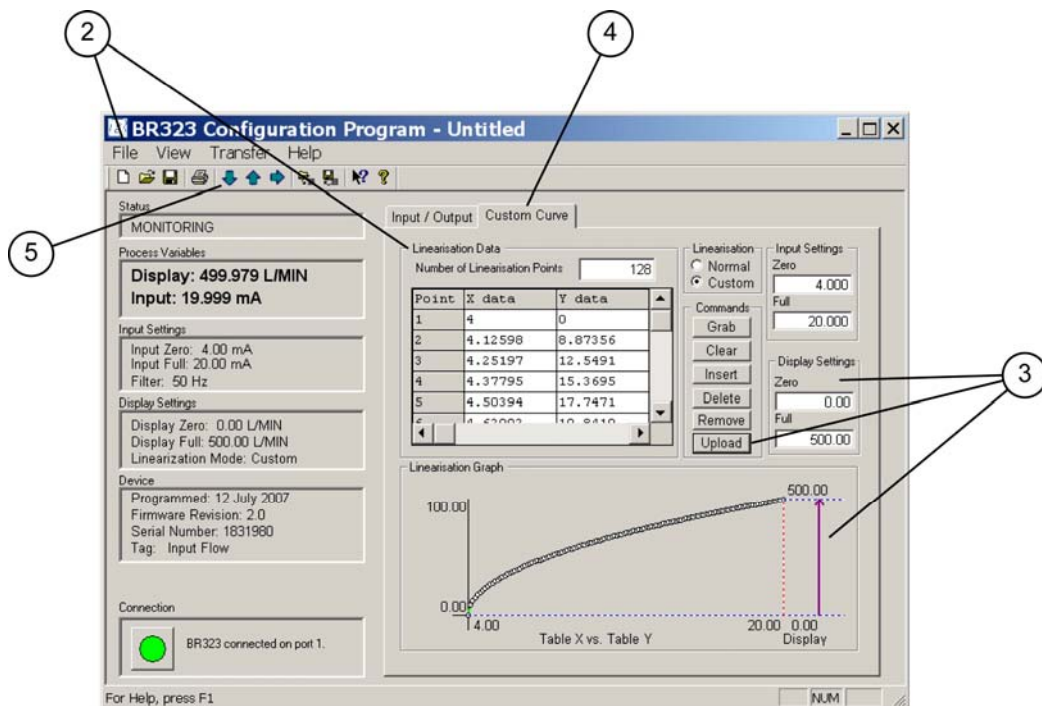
2

4

BR323 Configuration Program - Untitled

File View Transfer Help

5

Status
MONITORING

Process Variables
Display: 499.979 L/MIN
Input: 19.999 mA

Input Settings
Input Zero: 4.00 mA
Input Full: 20.00 mA
Filter: 50 Hz

Display Settings
Display Zero: 0.00 L/MIN
Display Full: 500.00 L/MIN
Linearization Mode: Custom

Device
Programmed: 12 July 2007
Firmware Revision: 2.0
Serial Number: 1831980
Tag: Input Flow

Connection
BR323 connected on port 1.

Input / Output | Custom Curve

Linearisation Data
Number of Linearisation Points 128

| Point | X data | Y data |
|---|---|---|
| 1 | 4 | 0 |
| 2 | 4.12598 | 8.87356 |
| 3 | 4.25197 | 12.5491 |
| 4 | 4.37795 | 15.3695 |
| 5 | 4.50394 | 17.7471 |
| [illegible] | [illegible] | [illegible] |

Linearisation
Normal
Custom

Commands
Grab
Clear
Insert
Delete
Remove
Upload

Input Settings
Zero
4.000
Full
20.000

Display Settings
Zero
0.00
Full
500.00

3

Linearisation Graph
100.00
0.00
4.00
500.00
20.00 0.00
Table X vs. Table Y
Display

For Help, press F1
NUM